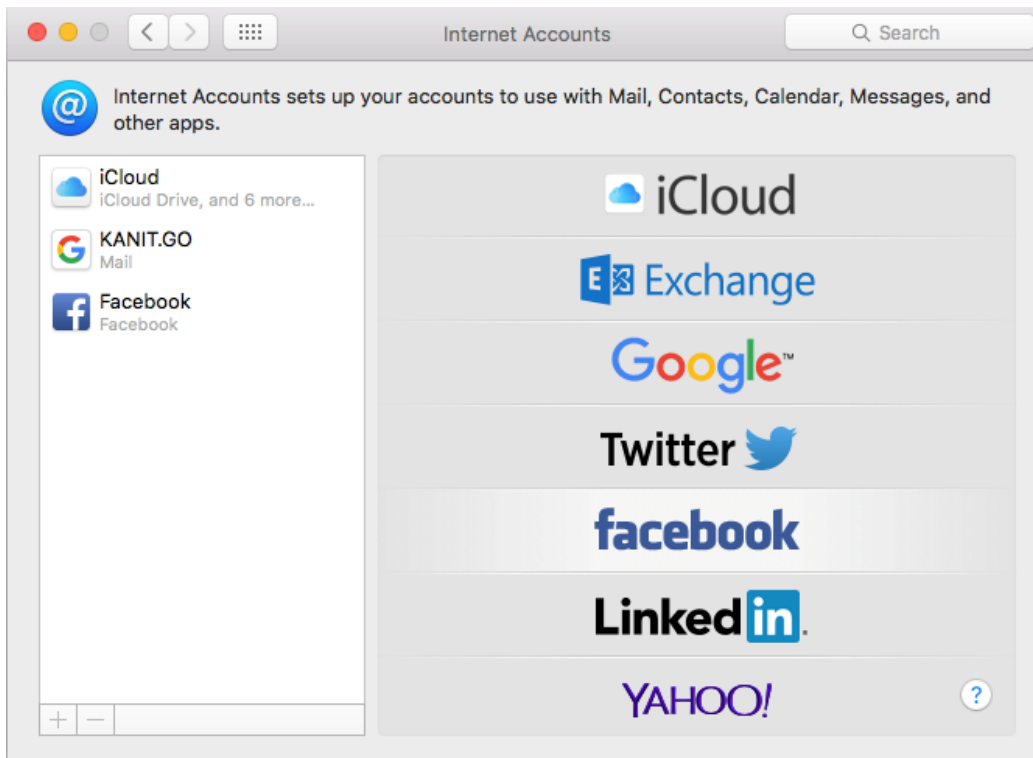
Internet Accounts

Search

Internet Accounts sets up your accounts to use with Mail, Contacts, Calendar, Messages, and other apps.

iCloud
iCloud Drive, and 6 more...

KANIT.GO
Mail

Facebook
Facebook

+ −

iCloud

Exchange

Google™

Twitter

facebook

LinkedIn.

YAHOO!

?